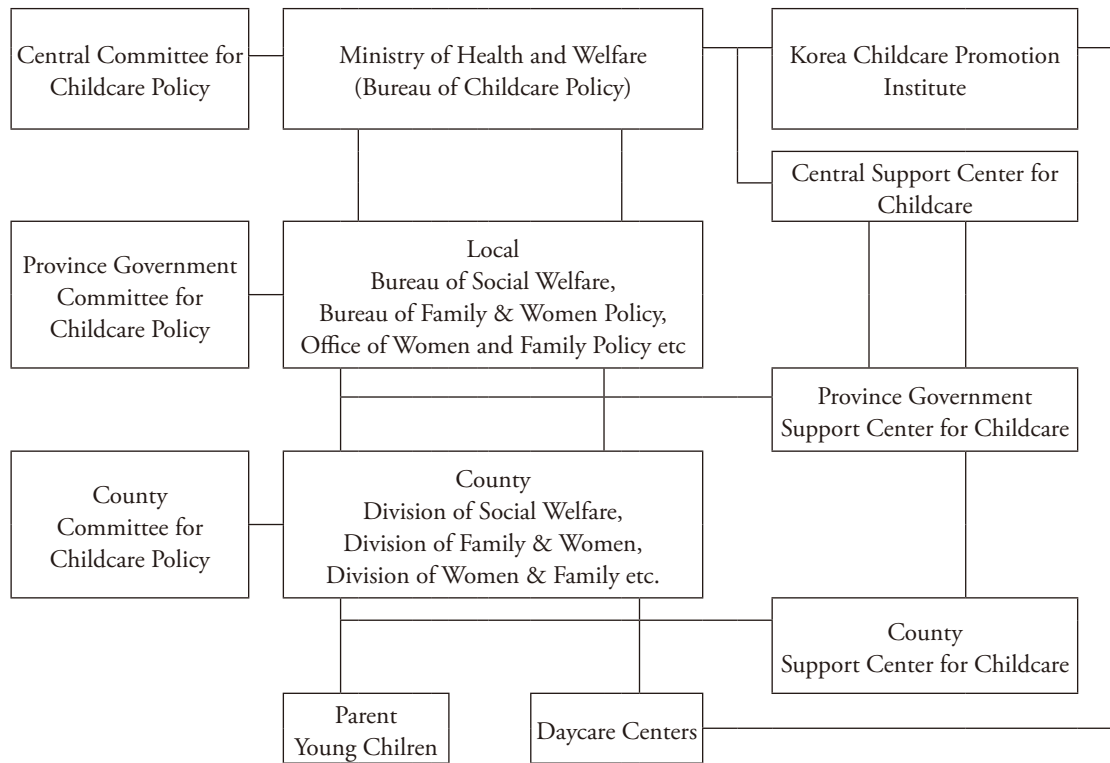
Central Committee for Childcare Policy

Ministry of Health and Welfare (Bureau of Childcare Policy)

Korea Childcare Promotion Institute

Central Support Center for Childcare

Province Government Committee for Childcare Policy

Local
Bureau of Social Welfare,
Bureau of Family & Women Policy,
Office of Women and Family Policy etc

Province Government Support Center for Childcare

County Committee for Childcare Policy

County
Division of Social Welfare,
Division of Family & Women,
Division of Women & Family etc.

County Support Center for Childcare

Parent
Young Chilren

Daycare Centers